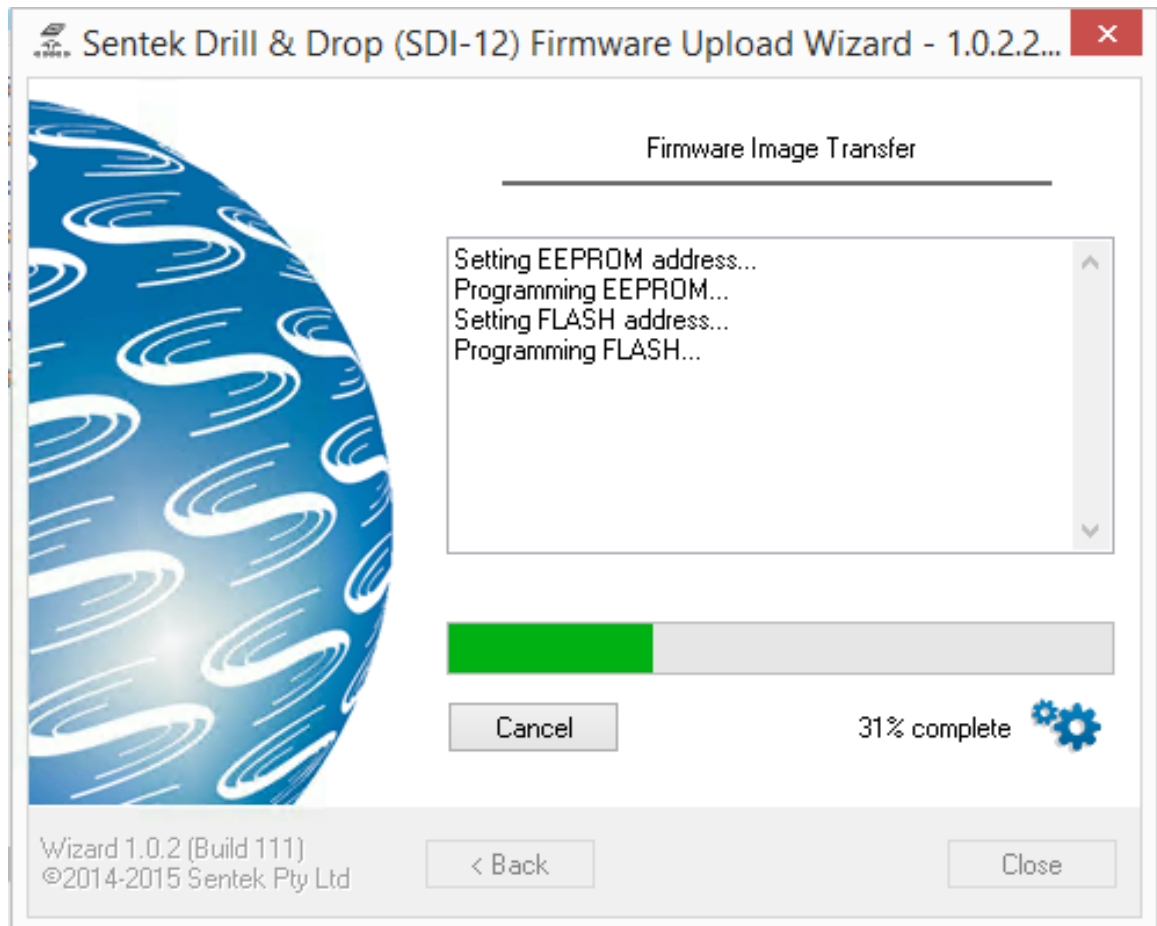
Sentek Drill & Drop (SDI-12) Firmware Upload Wizard - 1.0.2.2...

Firmware Image Transfer

Setting EEPROM address...
Programming EEPROM...
Setting FLASH address...
Programming FLASH...

Cancel

31% complete

Wizard 1.0.2 (Build 111)
©2014-2015 Sentek Pty Ltd

< Back

Close